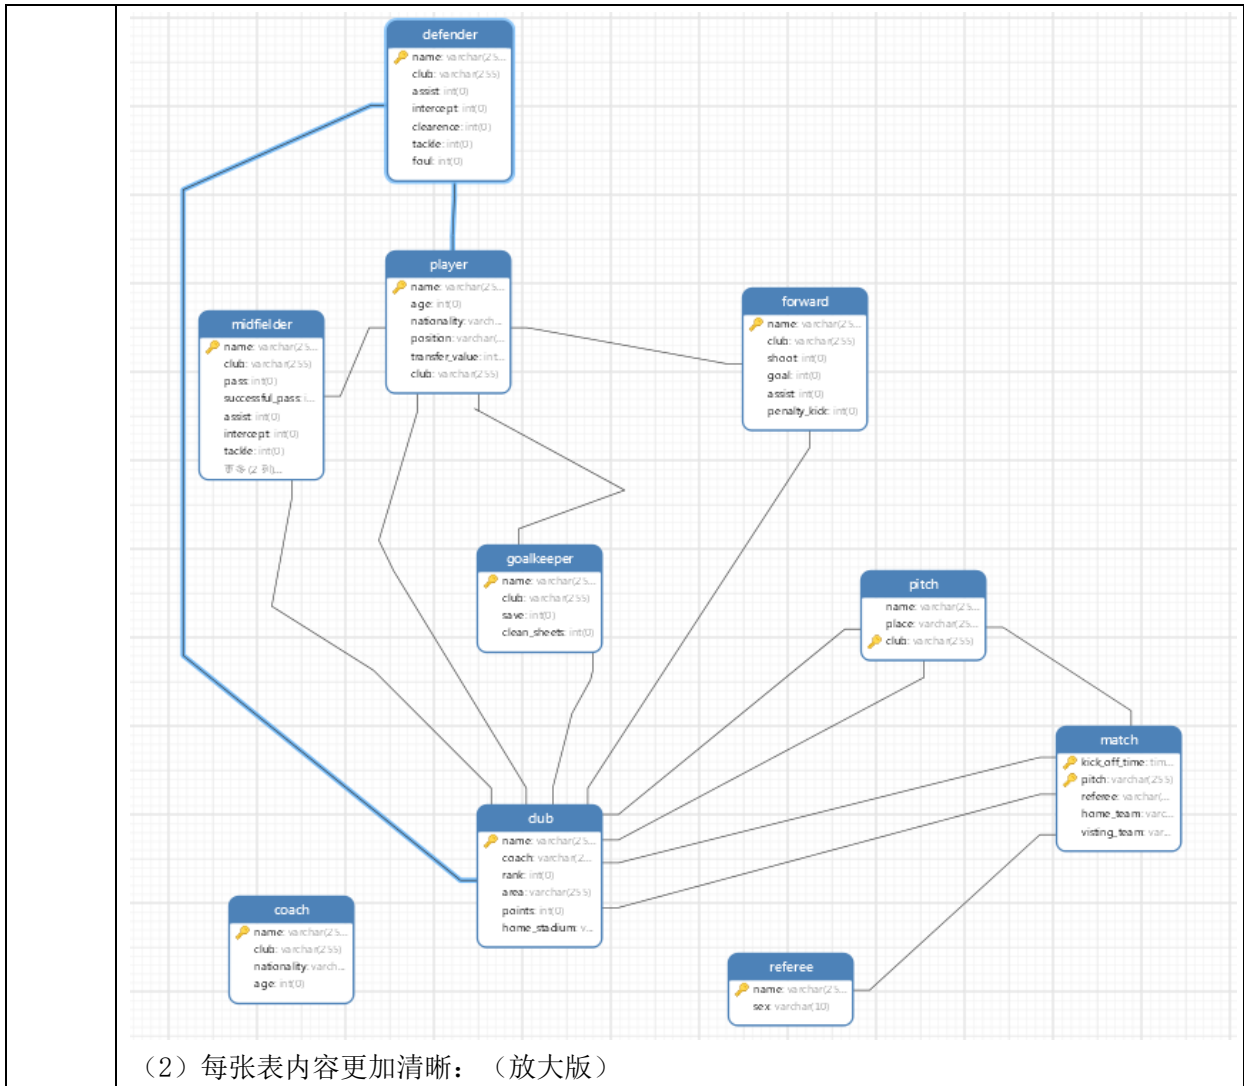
defender
name: varchar(25...
club: varchar(255)
assist: int(0)
intercept: int(0)
clearence: int(0)
tackle: int(0)
foul: int(0)

player
name: varchar(25...
age: int(0)
nationality: varch...
position: varchar(...
transfer_value: int...
club: varchar(255)

midfielder
name: varchar(25...
club: varchar(255)
pass: int(0)
successful_pass: i...
assist: int(0)
intercept: int(0)
tackle: int(0)
更多 (2 列)...

forward
name: varchar(25...
club: varchar(255)
shoot: int(0)
goal: int(0)
assist: int(0)
penalty_kick: int(0)

goalkeeper
name: varchar(25...
club: varchar(255)
save: int(0)
clean_sheets: int(0)

pitch
name: varchar(25...
place: varchar(25...
club: varchar(255)

match
kick_off_time: tim...
pitch: varchar(255)
referee: varchar(...
home_team: varc...
visting_team: var...

club
name: varchar(25...
coach: varchar(2...
rank: int(0)
area: varchar(255)
points: int(0)
home_stadium: v...

coach
name: varchar(25...
club: varchar(255)
nationality: varch...
age: int(0)

referee
name: varchar(25...
sex: varchar(10)

（2）每张表内容更加清晰：（放大版）